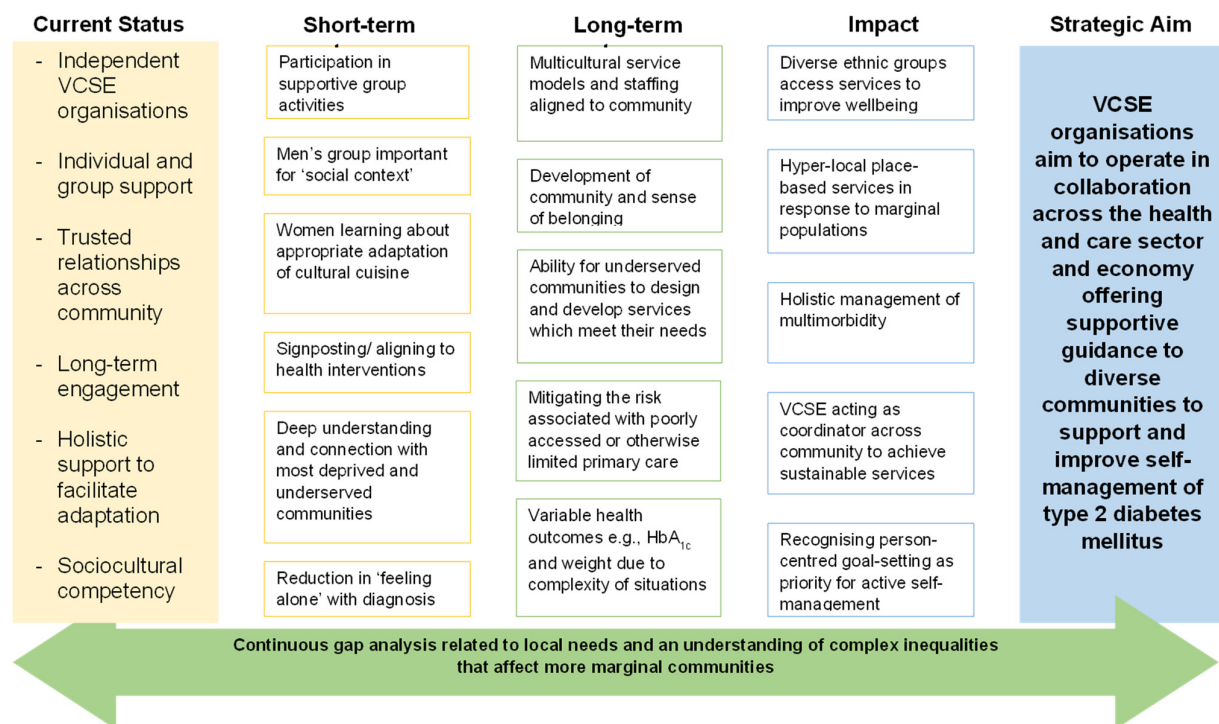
Current Status

- Independent VCSE organisations
- Individual and group support
- Trusted relationships across community
- Long-term engagement
- Holistic support to facilitate adaptation
- Sociocultural competency

Short-term

Participation in supportive group activities

Men's group important for 'social context'

Women learning about appropriate adaptation of cultural cuisine

Signposting/ aligning to health interventions

Deep understanding and connection with most deprived and underserved communities

Reduction in 'feeling alone' with diagnosis

Long-term

Multicultural service models and staffing aligned to community

Development of community and sense of belonging

Ability for underserved communities to design and develop services which meet their needs

Mitigating the risk associated with poorly accessed or otherwise limited primary care

Variable health outcomes e.g., $HbA_{1c}$ and weight due to complexity of situations

Impact

Diverse ethnic groups access services to improve wellbeing

Hyper-local place-based services in response to marginal populations

Holistic management of multimorbidity

VCSE acting as coordinator across community to achieve sustainable services

Recognising person-centred goal-setting as priority for active self-management

Strategic Aim

VCSE organisations aim to operate in collaboration across the health and care sector and economy offering supportive guidance to diverse communities to support and improve self-management of type 2 diabetes mellitus

Continuous gap analysis related to local needs and an understanding of complex inequalities that affect more marginal communities